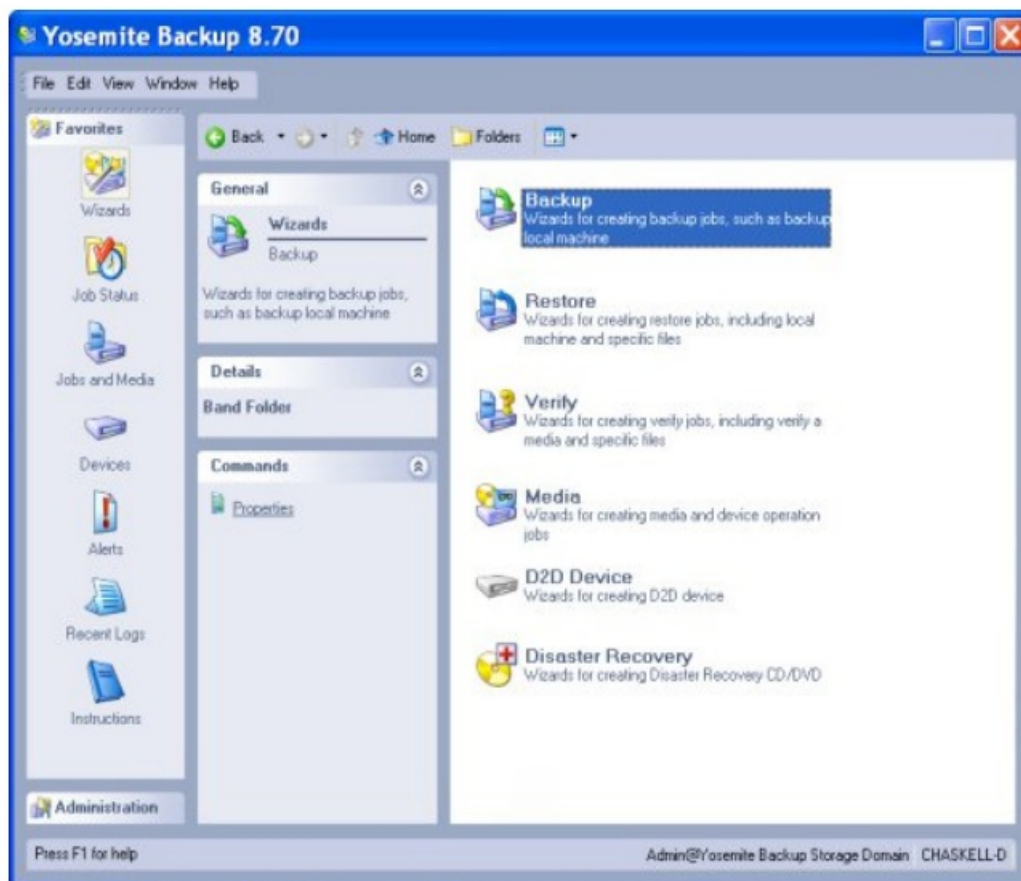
Yosemite Backup 8.70

File Edit View Window Help

Favorites

Wizards

Job Status

Jobs and Media

Devices

Alerts

Recent Logs

Instructions

Administration

Back Home Folders

General

Wizards

Backup

Wizards for creating backup jobs, such as backup local machine

Details

Band Folder

Commands

Properties

Backup
Wizards for creating backup jobs, such as backup local machine

Restore
Wizards for creating restore jobs, including local machine and specific files

Verify
Wizards for creating verify jobs, including verify a media and specific files

Media
Wizards for creating media and device operation jobs

D2D Device
Wizards for creating D2D device

Disaster Recovery
Wizards for creating Disaster Recovery CD/DVD

Press F1 for help

Admin@Yosemite Backup Storage Domain CHASKELL-D